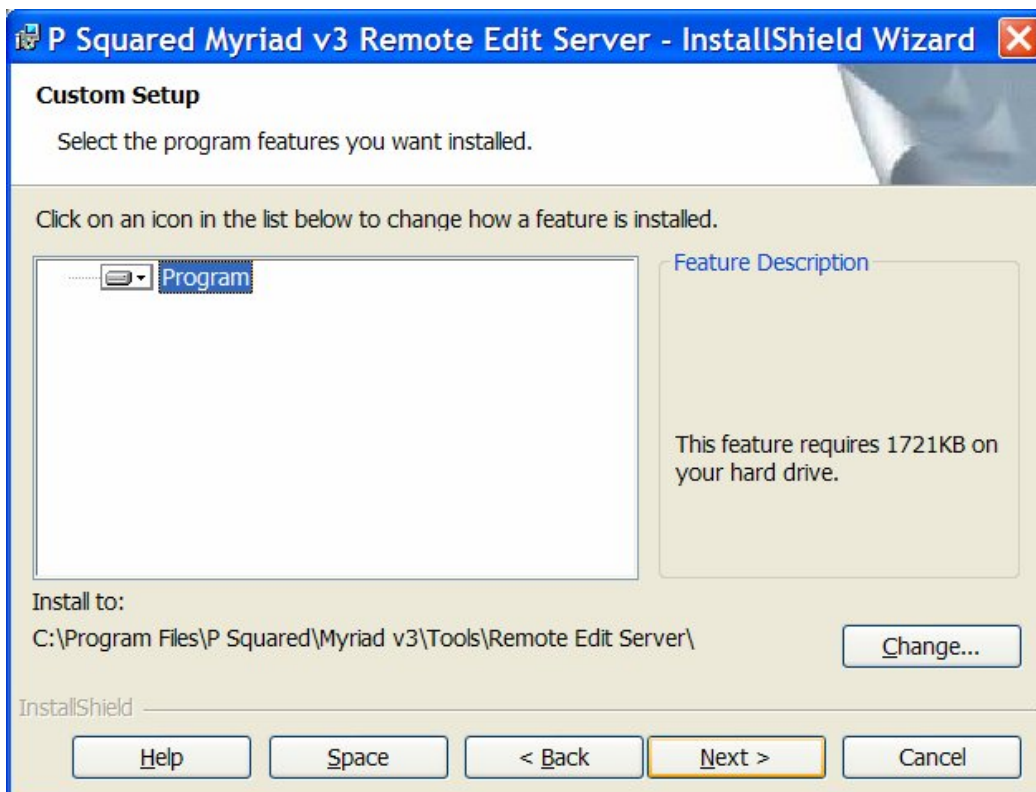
P Squared Myriad v3 Remote Edit Server - InstallShield Wizard

Custom Setup

Select the program features you want installed.

Click on an icon in the list below to change how a feature is installed.

Program

Feature Description

This feature requires 1721KB on your hard drive.

Install to:

C:\Program Files\P Squared\Myriad v3\Tools\Remote Edit Server\

Change...

InstallShield

Help

Space

< Back

Next >

Cancel